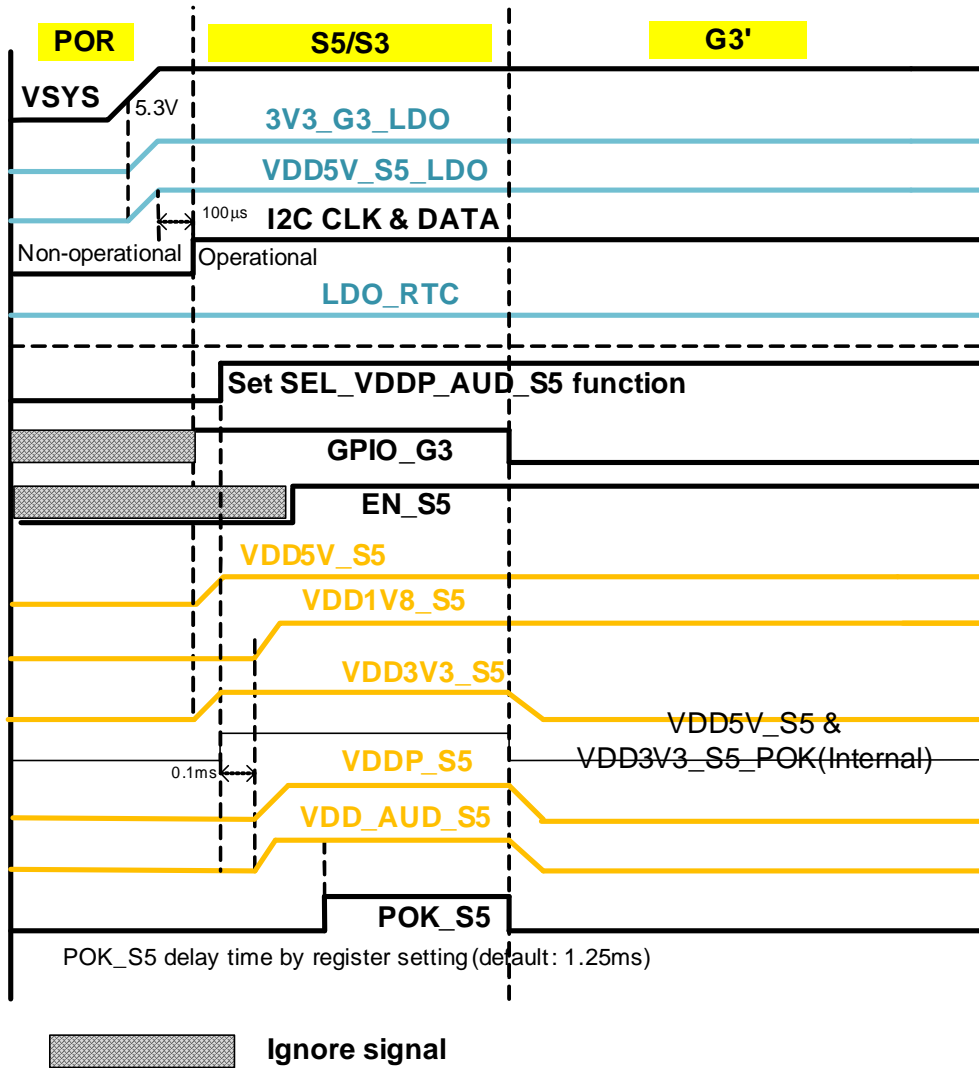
POR
S5/S3
G3'
VSYS
5.3V
3V3_G3_LDO
VDD5V_S5_LDO
100µs
I2C CLK & DATA
Non-operational
Operational
LDO_RTC
Set SEL_VDDP_AUD_S5 function
GPIO_G3
EN_S5
VDD5V_S5
VDD1V8_S5
VDD3V3_S5
VDD5V_S5 & VDD3V3_S5_POK(Internal)
0.1ms
VDDP_S5
VDD_AUD_S5
POK_S5
POK_S5 delay time by register setting (default: 1.25ms)
Ignore signal